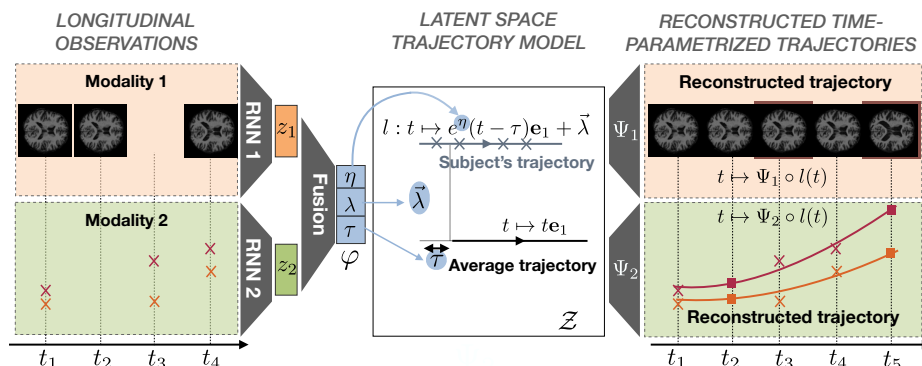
LONGITUDINAL OBSERVATIONS

LATENT SPACE TRAJECTORY MODEL

RECONSTRUCTED TIME-PARAMETRIZED TRAJECTORIES

Modality 1

Modality 2

RNN 1

RNN 2

$z_1$

$z_2$

Fusion

$\eta$

$\lambda$

$\tau$

$\varphi$

$l : t \mapsto e^{\eta}(t - \tau)\mathbf{e}_1 + \vec{\lambda}$

Subject's trajectory

$\vec{\lambda}$

$t \mapsto t\mathbf{e}_1$

$\tau$

Average trajectory

$\mathcal{Z}$

$t_1$ $t_2$ $t_3$ $t_4$

$\Psi_1$

$\Psi_2$

Reconstructed trajectory

$t \mapsto \Psi_1 \circ l(t)$

$t \mapsto \Psi_2 \circ l(t)$

Reconstructed trajectory

$t_1$ $t_2$ $t_3$ $t_4$ $t_5$